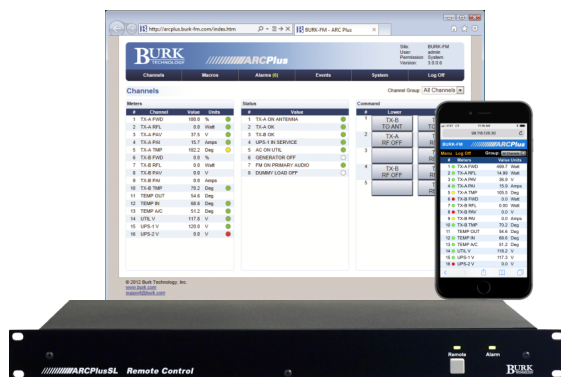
http://arcplus.burk-fm.com/index.htm
BURK-FM - ARC Plus

BURK TECHNOLOGY
ARCPlus

Site: BURK-FM
User: admin
Permission: System
Version: 3.0.0.6

Channels | Macros | Alarms (0) | Events | System | Log Off

Channels

Channel Group: All Channels

Meters

| # | Channel | Value | Units |
|---|---|---|---|
| 1 | TX-A FWD | 100.0 | % |
| 2 | TX-A RFL | 0.0 | Watt |
| 3 | TX-A PAV | 37.5 | V |
| 4 | TX-A PAI | 15.7 | Amps |
| 5 | TX-A TMP | 102.2 | Deg |
| 6 | TX-B FWD | 0.0 | % |
| 7 | TX-B RFL | 0.0 | Watt |
| 8 | TX-B PAV | 0.0 | V |
| 9 | TX-B PAI | 0.0 | Amps |
| 10 | TX-B TMP | 79.2 | Deg |
| 11 | TEMP OUT | 54.6 | Deg |
| 12 | TEMP IN | 68.6 | Deg |
| 13 | TEMP A/C | 51.2 | Deg |
| 14 | UTIL V | 117.6 | V |
| 15 | UPS-1 V | 120.0 | V |
| 16 | UPS-2 V | 0.0 | V |

Status

| # | Value |
|---|---|
| 1 | TX-A ON ANTENNA |
| 2 | TX-A OK |
| 3 | TX-B OK |
| 4 | UPS-1 IN SERVICE |
| 5 | AC ON UTIL |
| 6 | GENERATOR OFF |
| 7 | FM ON PRIMARY AUDIO |
| 8 | DUMMY LOAD OFF |

Command

| # | Lower | |
|---|---|---|
| 1 | TX-B TO ANT | TO |
| 2 | TX-A RF OFF | R |
| 3 | | |
| 4 | TX-B RF OFF | R |
| 5 | | |

© 2012 Burk Technology, Inc.
www.burk.com
support@burk.com

98.119.136.30
BURK-FM ARCPlus
Menu Log Off Group

| # | Meters | Value | Units |
|---|---|---|---|
| 1 | TX-A FWD | 499.7 | Watt |
| 2 | TX-A RFL | 14.80 | Watt |
| 3 | TX-A PAV | 36.9 | V |
| 4 | TX-A PAI | 15.9 | Amps |
| 5 | TX-A TMP | 105.5 | Deg |
| 6 | TX-B FWD | 0.0 | Watt |
| 7 | TX-B RFL | 0.00 | Watt |
| 8 | TX-B PAV | 0.0 | V |
| 9 | TX-B PAI | 0.0 | Amps |
| 10 | TX-B TMP | 70.2 | Deg |
| 11 | TEMP OUT | 64.6 | Deg |
| 12 | TEMP IN | 68.6 | Deg |
| 13 | TEMP A/C | 51.2 | Deg |
| 14 | UTIL V | 119.2 | V |
| 15 | UPS-1 V | 117.3 | V |
| 16 | UPS-2 V | 0.0 | V |

ARCPlusSL Remote Control
Remote Alarm
BURK